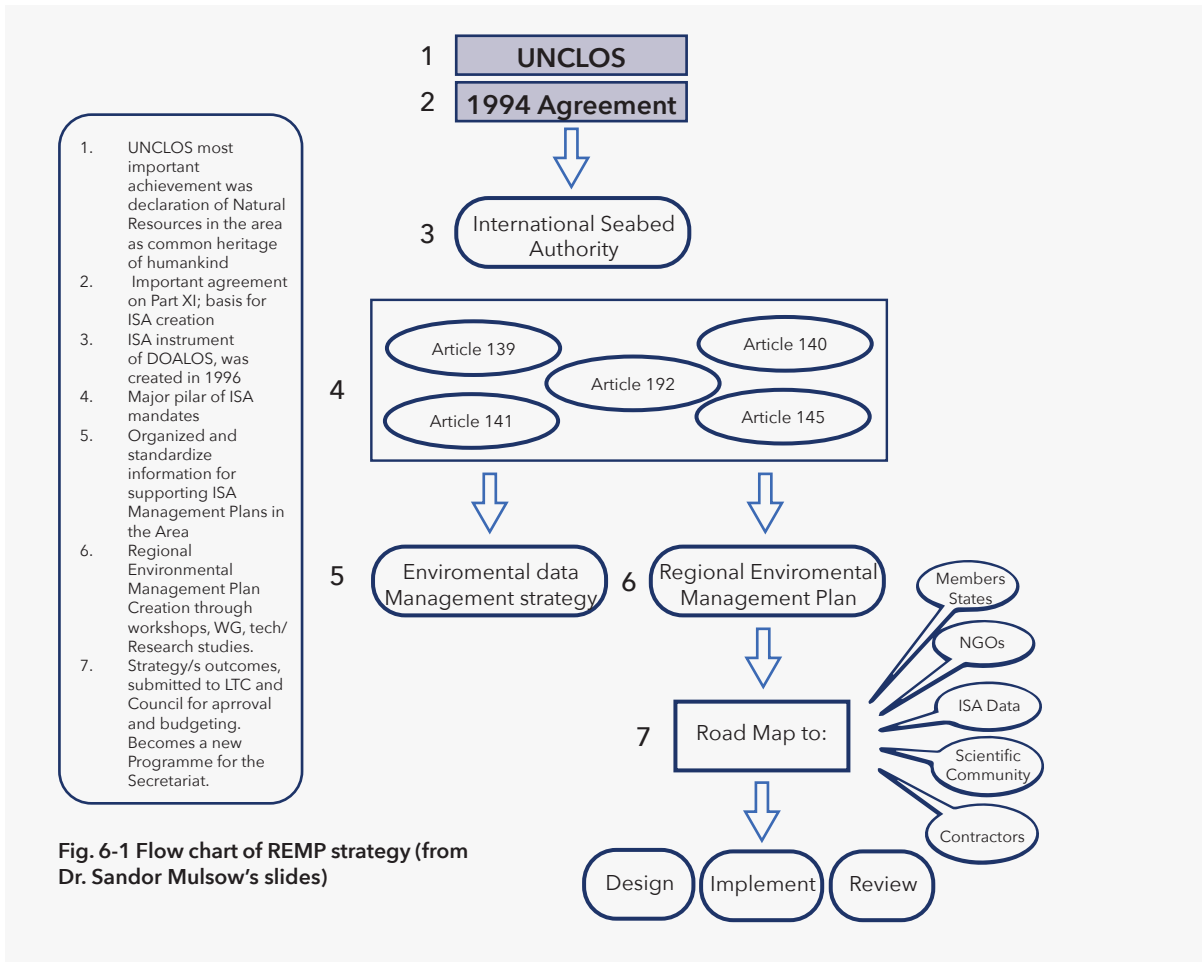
1. UNCLOS most important achievement was declaration of Natural Resources in the area as common heritage of humankind
2. Important agreement on Part XI; basis for ISA creation
3. ISA instrument of DOALOS, was created in 1996
4. Major pilar of ISA mandates
5. Organized and standardize information for supporting ISA Management Plans in the Area
6. Regional Environmental Management Plan Creation through workshops, WG, tech/ Research studies.
7. Strategy/s outcomes, submitted to LTC and Council for aprroval and budgeting. Becomes a new Programme for the Secretariat.

1 UNCLOS

2 1994 Agreement

3 International Seabed Authority

4 Article 139 Article 140 Article 192 Article 141 Article 145

5 Enviromental data Management strategy

6 Regional Enviromental Management Plan

7 Road Map to:

Members States

NGOs

ISA Data

Scientific Community

Contractors

Design Implement Review

Fig. 6-1 Flow chart of REMP strategy (from Dr. Sandor Mulsow's slides)